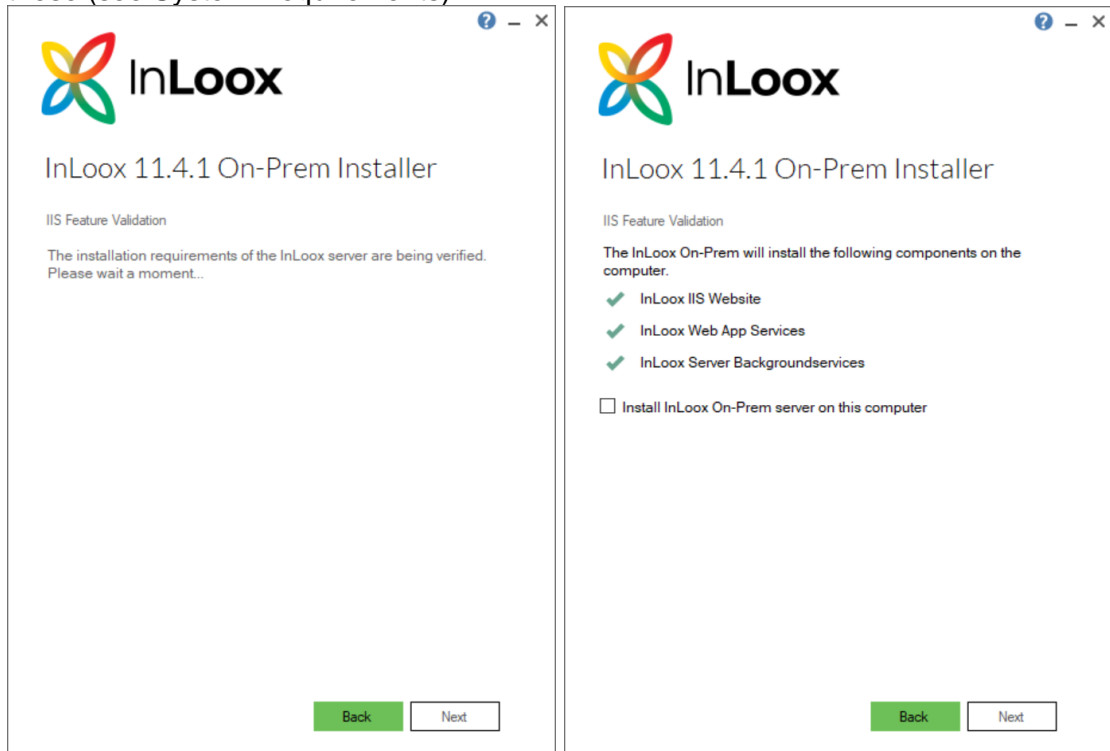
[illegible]

? – ×

InLoox

InLoox 11.4.1 On-Prem Installer

IIS Feature Validation

The installation requirements of the InLoox server are being verified. Please wait a moment...

Back Next

? – ×

InLoox

InLoox 11.4.1 On-Prem Installer

IIS Feature Validation

The InLoox On-Prem will install the following components on the computer.

InLoox IIS Website

InLoox Web App Services

InLoox Server Backgroundservices

Install InLoox On-Prem server on this computer

Back Next